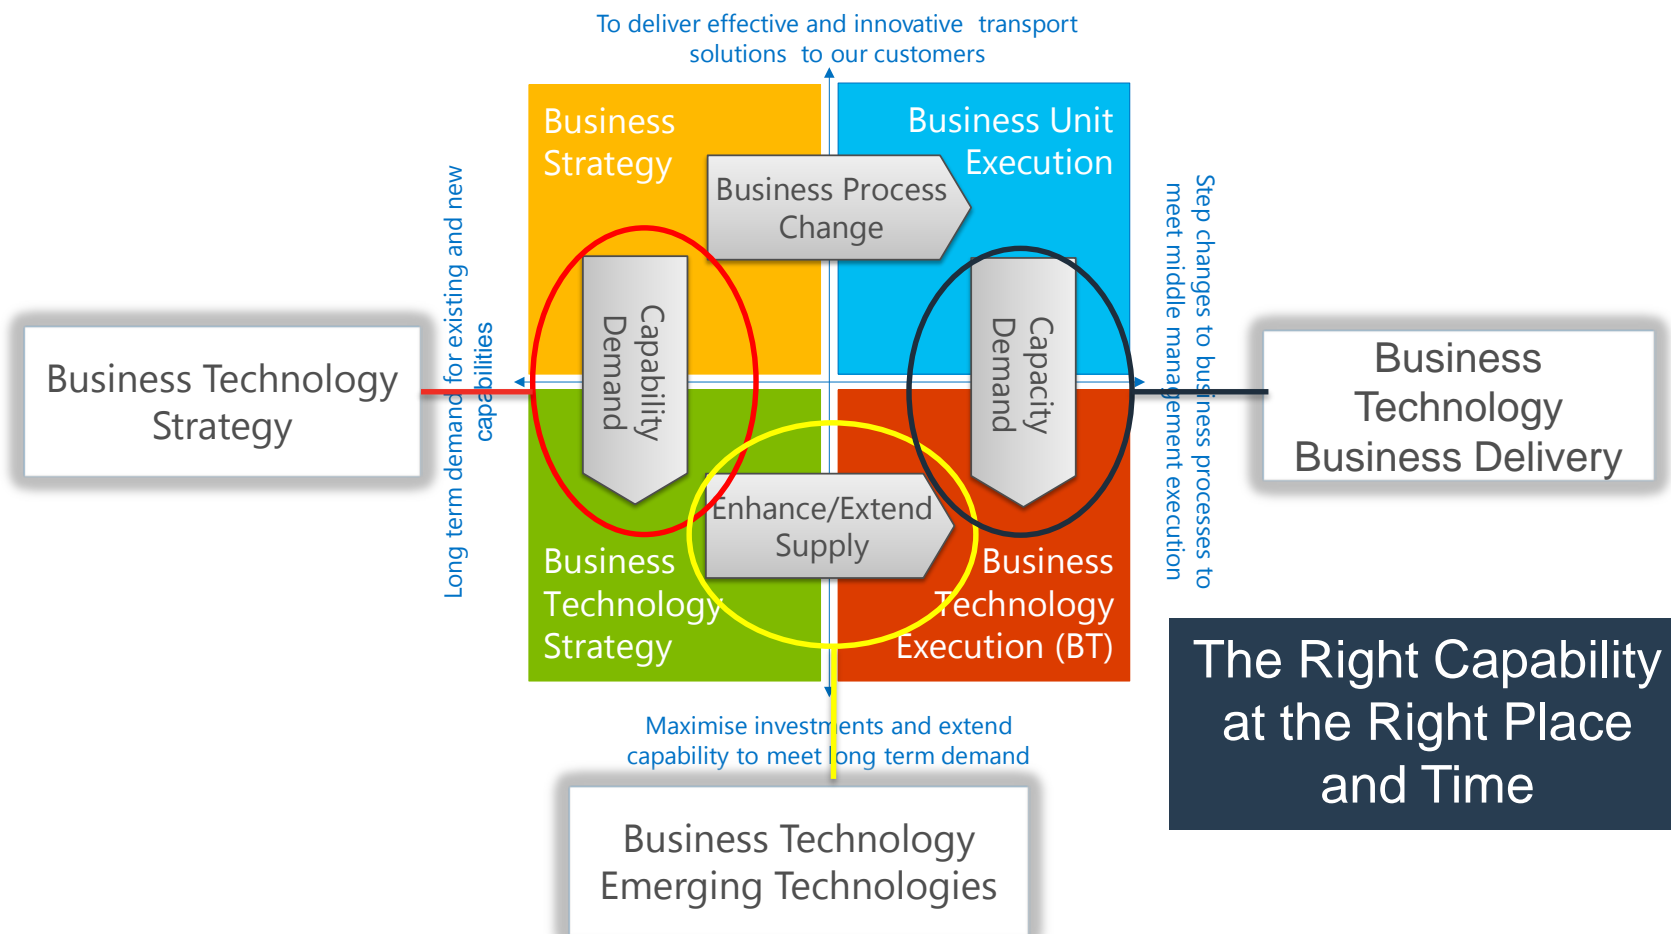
To deliver effective and innovative transport solutions to our customers

Business Strategy

Business Unit Execution

Business Process Change

Business Technology Strategy

Long term demand for existing and new capabilities

Capability Demand

Capacity Demand

Step changes to business processes to meet middle management execution

Business Technology Business Delivery

Enhance/Extend Supply

Business Technology Strategy

Business Technology Execution (BT)

The Right Capability at the Right Place and Time

Maximise investments and extend capability to meet long term demand

Business Technology Emerging Technologies